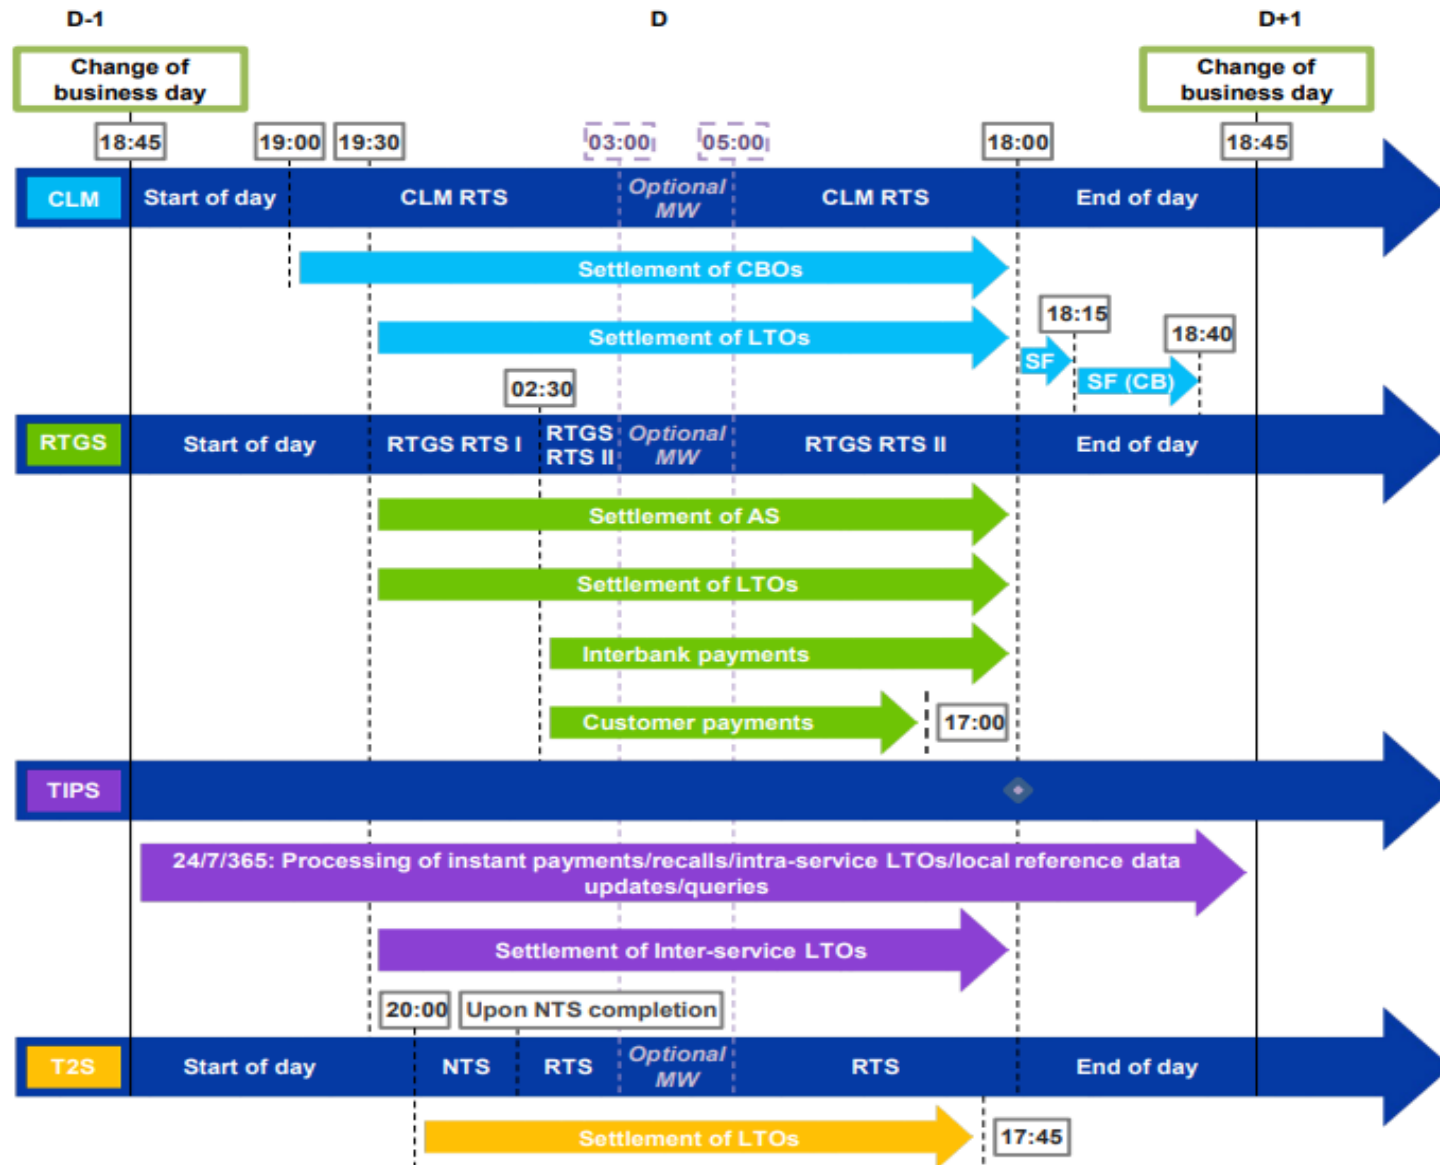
D-1

D

D+1

Change of business day

Change of business day

18:45

19:00

19:30

03:00

05:00

18:00

18:45

CLM

Start of day

CLM RTS

Optional MW

CLM RTS

End of day

Settlement of CBOs

Settlement of LTOs

18:15

18:40

SF

SF (CB)

02:30

RTGS

Start of day

RTGS RTS I

RTGS RTS II

Optional MW

RTGS RTS II

End of day

Settlement of AS

Settlement of LTOs

Interbank payments

Customer payments

17:00

TIPS

24/7/365: Processing of instant payments/recalls/intra-service LTOs/local reference data updates/queries

Settlement of Inter-service LTOs

20:00

Upon NTS completion

T2S

Start of day

NTS

RTS

Optional MW

RTS

End of day

Settlement of LTOs

17:45